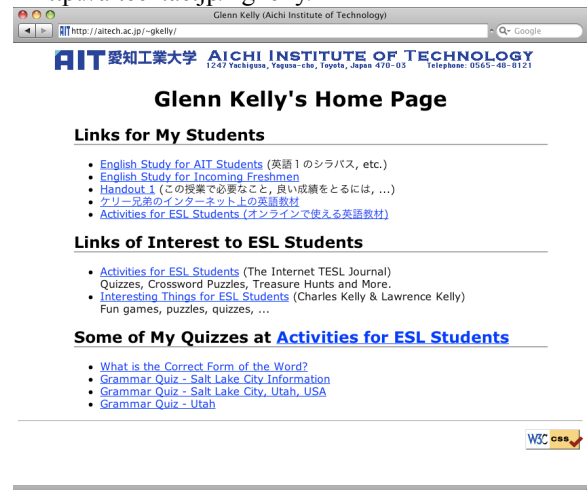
Glenn Kelly (Aichi Institute of Technology)

http://aitech.ac.jp/~gkelly/

Google

AIT 愛知工業大学 AICHI INSTITUTE OF TECHNOLOGY 1247 Yachigusa, Yagusa-cho, Toyota, Japan 470-03 Telephone: 0565-48-8121

Glenn Kelly's Home Page

Links for My Students

- English Study for AIT Students (英語１のシラバス, etc.)
- English Study for Incoming Freshmen
- Handout 1 (この授業で必要なこと, 良い成績をとるには, ...)
- ケリー兄弟のインターネット上の英語教材
- Activities for ESL Students (オンラインで使える英語教材)

Links of Interest to ESL Students

- Activities for ESL Students (The Internet TESL Journal) Quizzes, Crossword Puzzles, Treasure Hunts and More.
- Interesting Things for ESL Students (Charles Kelly & Lawrence Kelly) Fun games, puzzles, quizzes, ...

Some of My Quizzes at Activities for ESL Students

- What is the Correct Form of the Word?
- Grammar Quiz - Salt Lake City Information
- Grammar Quiz - Salt Lake City, Utah, USA
- Grammar Quiz - Utah

W3C css